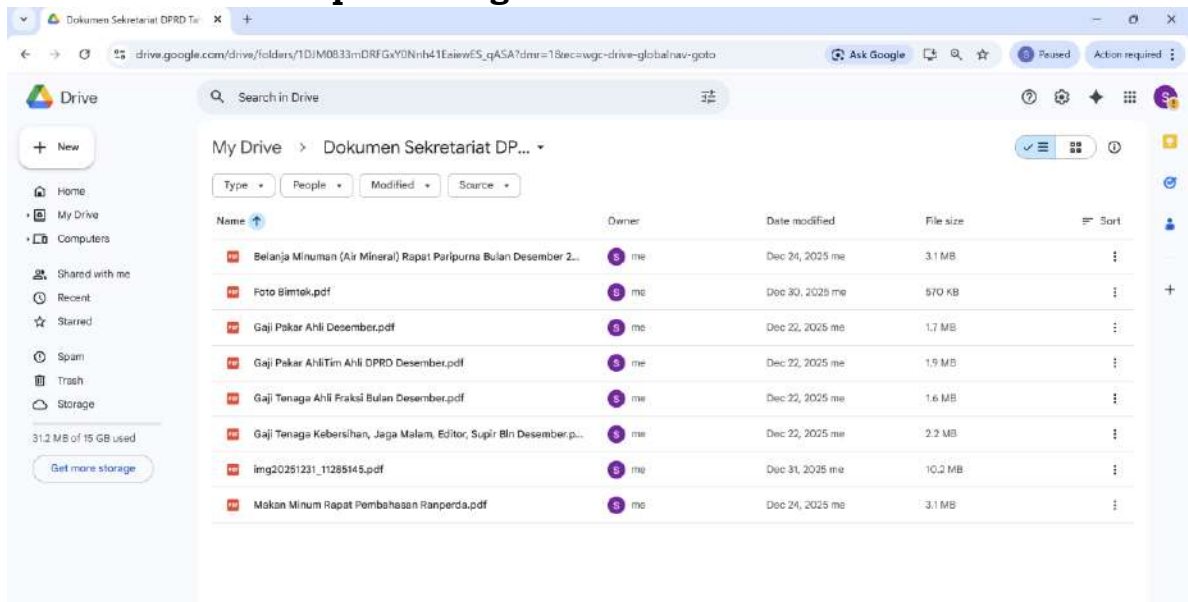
Dokumen Sekretariat DPRD Ta ×
drive.google.com/drive/folders/1DJM0833mDRFGxY0Nnh41EaiewES_qASA?dmr=1&ec=wgc-drive-globalnav-goto
Ask Google
Paused
Action required

Drive
Search in Drive
+ New
Home
My Drive
Computers
Shared with me
Recent
Starred
Spam
Trash
Storage
31.2 MB of 15 GB used
Get more storage

My Drive > Dokumen Sekretariat DP...
Type
People
Modified
Source

| Name | Owner | Date modified | File size | Sort |
|---|---|---|---|---|
| Belanja Minuman (Air Mineral) Rapat Paripurna Bulan Desember 2... | me | Dec 24, 2025 me | 3.1 MB | |
| Foto Bimtek.pdf | me | Dec 30, 2025 me | 570 KB | |
| Gaji Pakar Ahli Desember.pdf | me | Dec 22, 2025 me | 1.7 MB | |
| Gaji Pakar AhliTim Ahli DPRD Desember.pdf | me | Dec 22, 2025 me | 1.9 MB | |
| Gaji Tenaga Ahli Fraksi Bulan Desember.pdf | me | Dec 22, 2025 me | 1.6 MB | |
| Gaji Tenaga Kebersihan, Jaga Malam, Editor, Supir Bln Desember.p... | me | Dec 22, 2025 me | 2.2 MB | |
| img20251231_11285145.pdf | me | Dec 31, 2025 me | 10.2 MB | |
| Makan Minum Rapat Pembahasan Ranperda.pdf | me | Dec 24, 2025 me | 3.1 MB | |